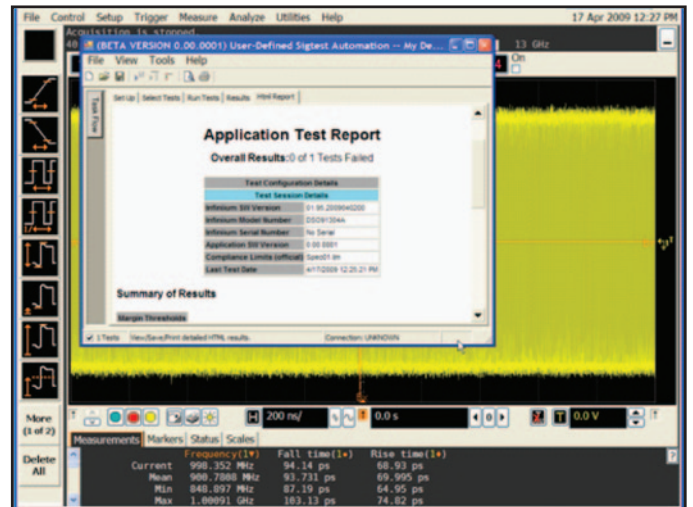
File Control Setup Trigger Measure Analyze Utilities Help 17 Apr 2009 12:27 PM

Acquisition is stopped.

(BETA VERSION 0.00.0001) User-Defined Sigtest Automation -- My De...

13 GHz

On

File View Tools Help

Test Flow

Set Up | Select Tests | Run Tests | Results | Html Report

Application Test Report

Overall Results: 0 of 1 Tests Failed

| Test Configuration Details | |
|---|---|
| Test Session Details | |
| Infiniium SW Version | 01.95.2009040200 |
| Infiniium Model Number | DSO91304A |
| Infiniium Serial Number | No Serial |
| Application SW Version | 0.00.0001 |
| Compliance Limits (official) | Spec01.0m |
| Last Test Date | 4/17/2009 12:25:21 PM |

Summary of Results

Margin Thresholds

1 Tests View/Save/Print detailed HTML results. Connection: UNKNOWN

More (1 of 2)

200 ns/

0.0 s

0.0 V

Delete All

Measurements Markers Status Scales

| | Frequency(1) | Fall time(1) | Rise time(1) |
|---|---|---|---|
| Current | 998.352 MHz | 94.14 ps | 68.93 ps |
| Mean | 988.7888 MHz | 93.731 ps | 69.995 ps |
| Min | 848.097 MHz | 87.19 ps | 64.95 ps |
| Max | 1.00091 GHz | 103.13 ps | 74.82 ps |